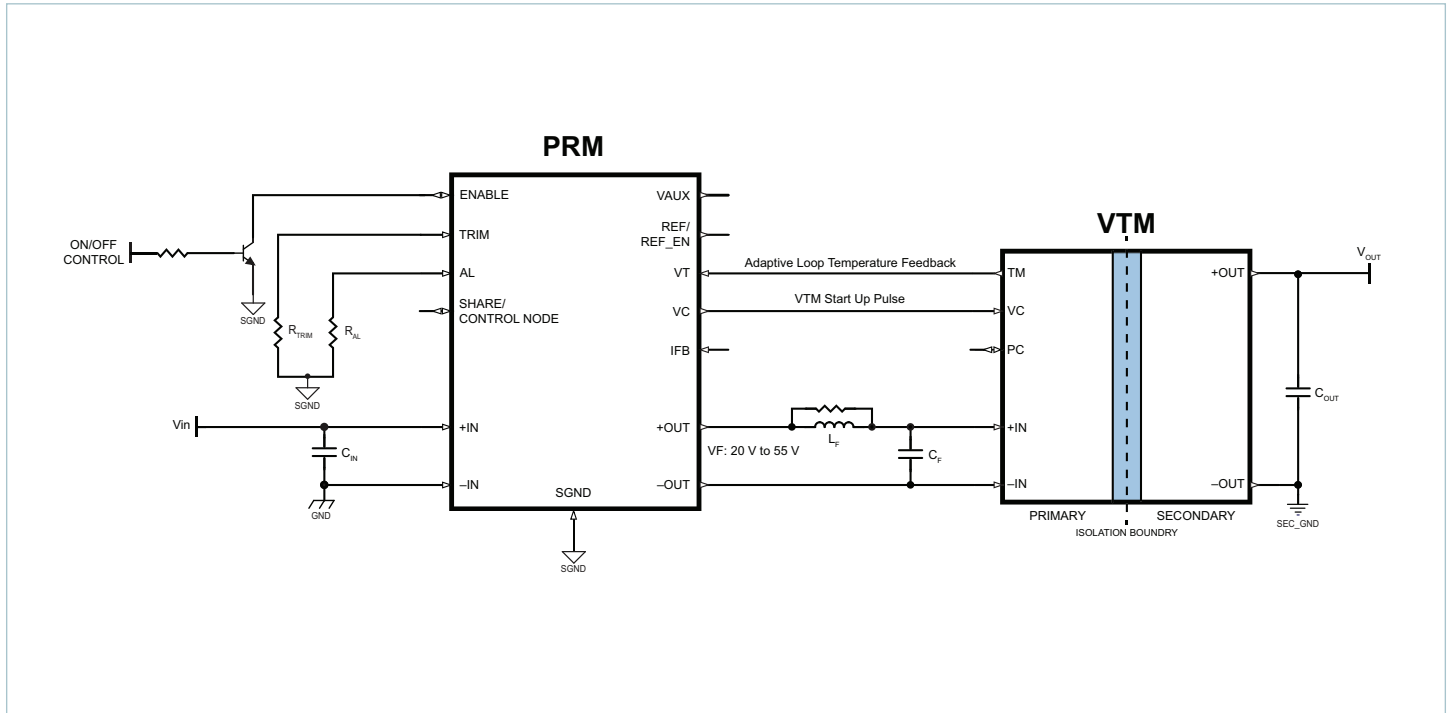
PRM

ON/OFF CONTROL

SGND

$R_{TRIM}$

$R_{AL}$

SGND

Vin

$C_{IN}$

GND

ENABLE

TRIM

AL

SHARE/ CONTROL NODE

+IN

–IN

SGND

VAUX

REF/ REF_EN

VT

VC

IFB

+OUT

–OUT

SGND

Adaptive Loop Temperature Feedback

VTM Start Up Pulse

VF: 20 V to 55 V

$L_F$

$C_F$

VTM

TM

VC

PC

+IN

–IN

+OUT

–OUT

PRIMARY

SECONDARY

ISOLATION BOUNDRY

$V_{OUT}$

$C_{OUT}$

SEC_GND